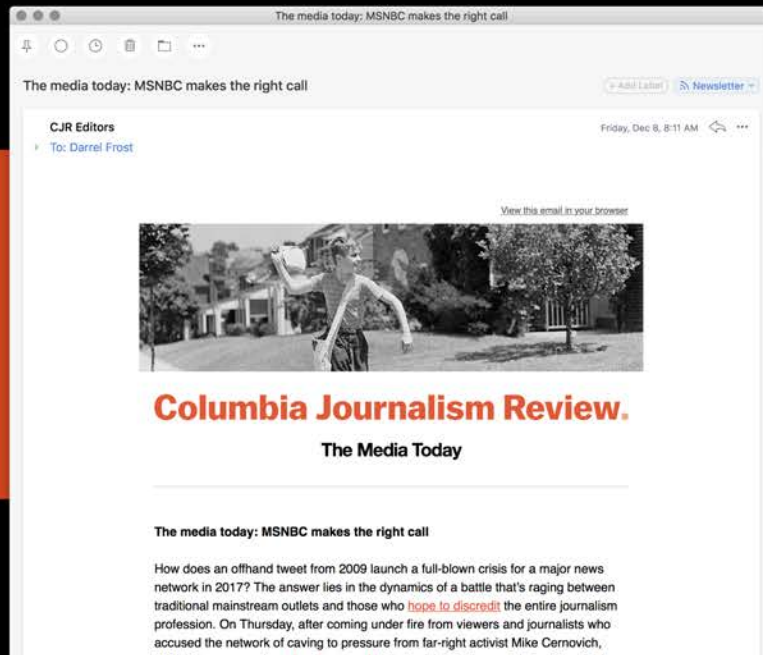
The media today: MSNBC makes the right call

···

The media today: MSNBC makes the right call

Add Label

Newsletter

CJR Editors

To: Darrel Frost

Friday, Dec 8, 8:11 AM

···

View this email in your browser

Columbia Journalism Review.

The Media Today

The media today: MSNBC makes the right call

How does an offhand tweet from 2009 launch a full-blown crisis for a major news network in 2017? The answer lies in the dynamics of a battle that's raging between traditional mainstream outlets and those who hope to discredit the entire journalism profession. On Thursday, after coming under fire from viewers and journalists who accused the network of caving to pressure from far-right activist Mike Cernovich,